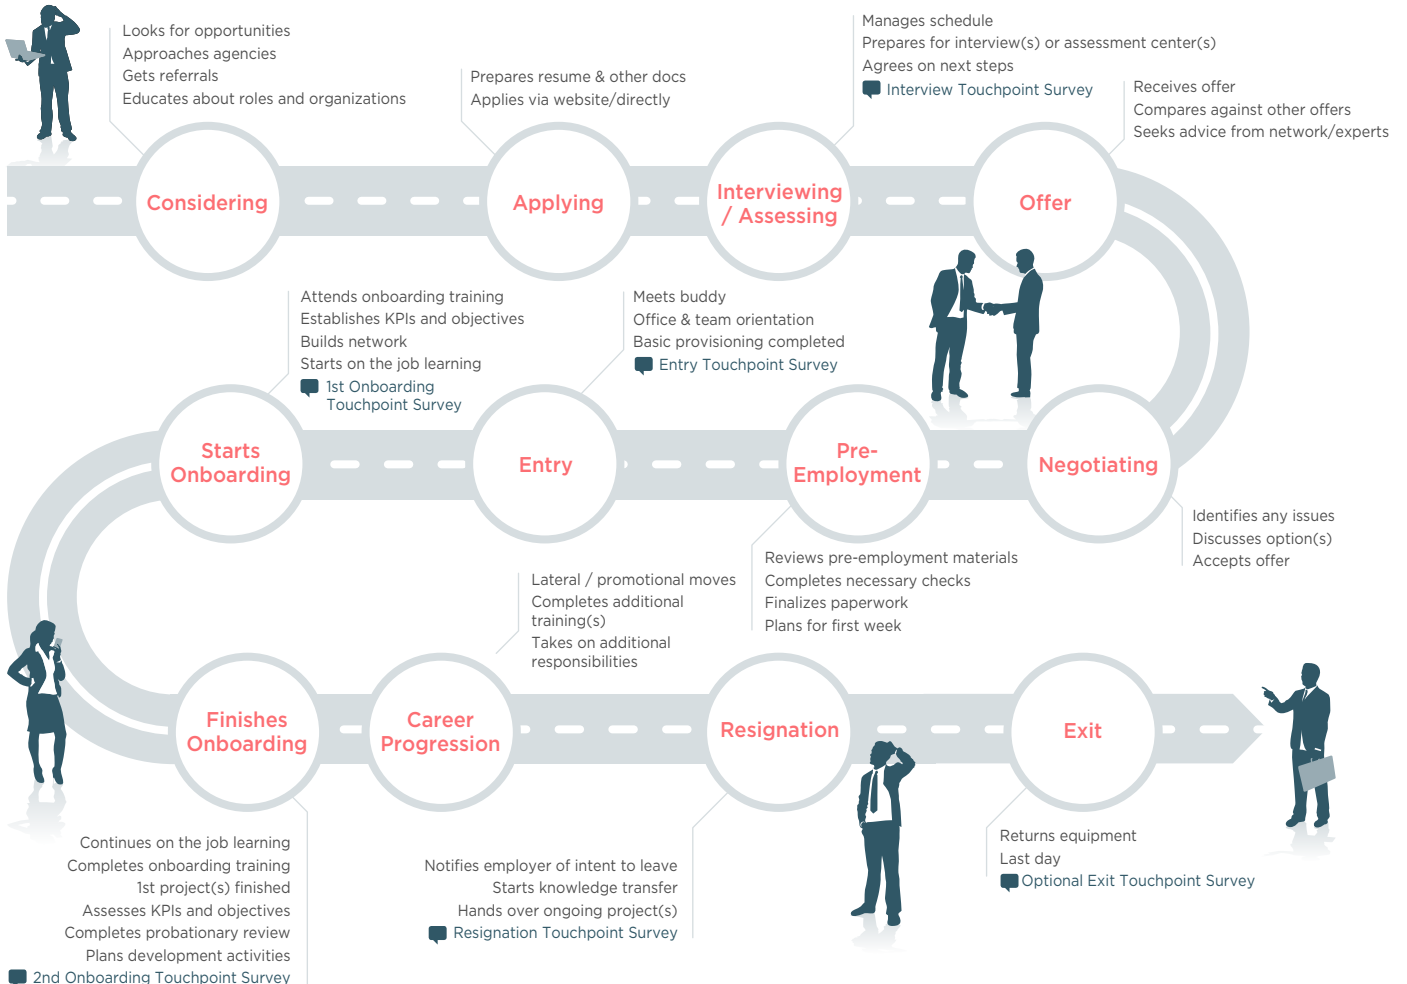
Looks for opportunities
Approaches agencies
Gets referrals
Educates about roles and organizations

Prepares resume & other docs
Applies via website/directly

Manages schedule
Prepares for interview(s) or assessment center(s)
Agrees on next steps
Interview Touchpoint Survey

Receives offer
Compares against other offers
Seeks advice from network/experts

Considering

Applying

Interviewing / Assessing

Offer

Attends onboarding training
Establishes KPIs and objectives
Builds network
Starts on the job learning
1st Onboarding Touchpoint Survey

Meets buddy
Office & team orientation
Basic provisioning completed
Entry Touchpoint Survey

Starts Onboarding

Entry

Pre-Employment

Negotiating

Identifies any issues
Discusses option(s)
Accepts offer

Reviews pre-employment materials
Completes necessary checks
Finalizes paperwork
Plans for first week

Lateral / promotional moves
Completes additional training(s)
Takes on additional responsibilities

Finishes Onboarding

Career Progression

Resignation

Exit

Continues on the job learning
Completes onboarding training
1st project(s) finished
Assesses KPIs and objectives
Completes probationary review
Plans development activities
2nd Onboarding Touchpoint Survey

Notifies employer of intent to leave
Starts knowledge transfer
Hands over ongoing project(s)
Resignation Touchpoint Survey

Returns equipment
Last day
Optional Exit Touchpoint Survey